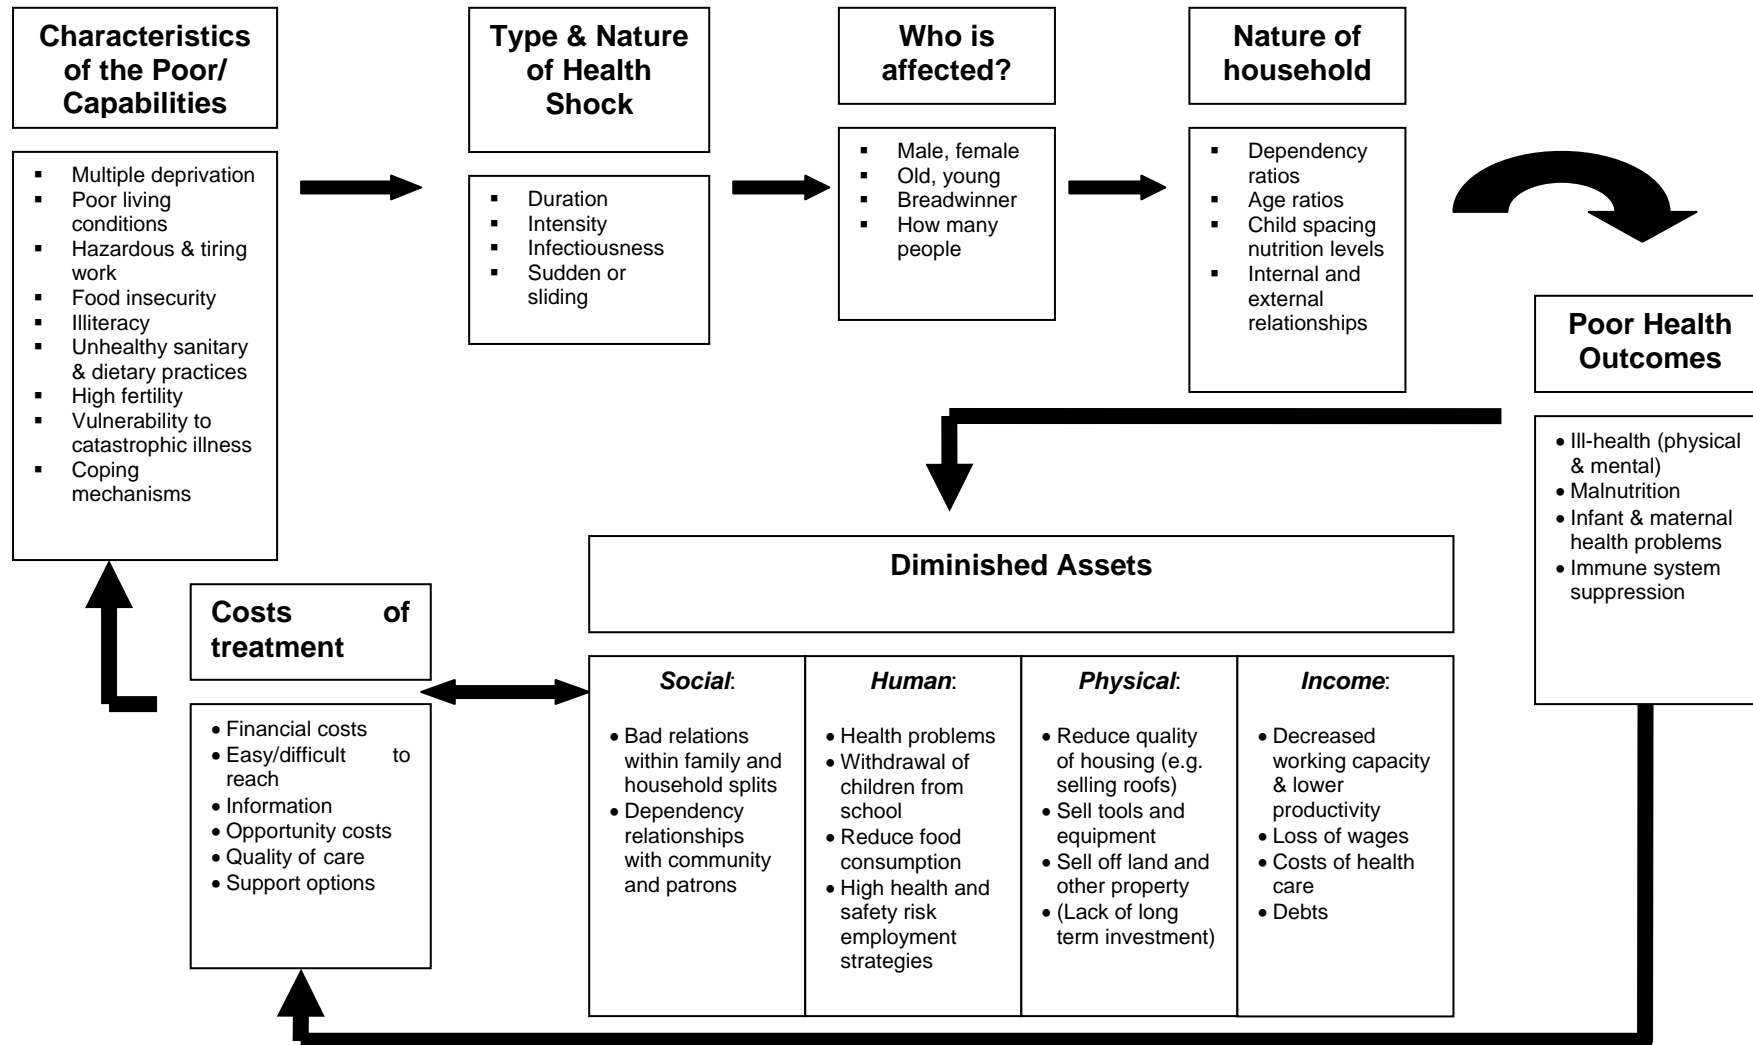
**Characteristics of the Poor/ Capabilities**

- Multiple deprivation
- Poor living conditions
- Hazardous & tiring work
- Food insecurity
- Illiteracy
- Unhealthy sanitary & dietary practices
- High fertility
- Vulnerability to catastrophic illness
- Coping mechanisms

**Type & Nature of Health Shock**

- Duration
- Intensity
- Infectiousness
- Sudden or sliding

**Who is affected?**

- Male, female
- Old, young
- Breadwinner
- How many people

**Nature of household**

- Dependency ratios
- Age ratios
- Child spacing nutrition levels
- Internal and external relationships

**Poor Health Outcomes**

- Ill-health (physical & mental)
- Malnutrition
- Infant & maternal health problems
- Immune system suppression

**Diminished Assets**

| ***Social***: | ***Human***: | ***Physical***: | ***Income***: |
|---|---|---|---|
| • Bad relations within family and household splits<br>• Dependency relationships with community and patrons | • Health problems<br>• Withdrawal of children from school<br>• Reduce food consumption<br>• High health and safety risk employment strategies | • Reduce quality of housing (e.g. selling roofs)<br>• Sell tools and equipment<br>• Sell off land and other property<br>• (Lack of long term investment) | • Decreased working capacity & lower productivity<br>• Loss of wages<br>• Costs of health care<br>• Debts |

**Costs of treatment**

- Financial costs
- Easy/difficult to reach
- Information
- Opportunity costs
- Quality of care
- Support options